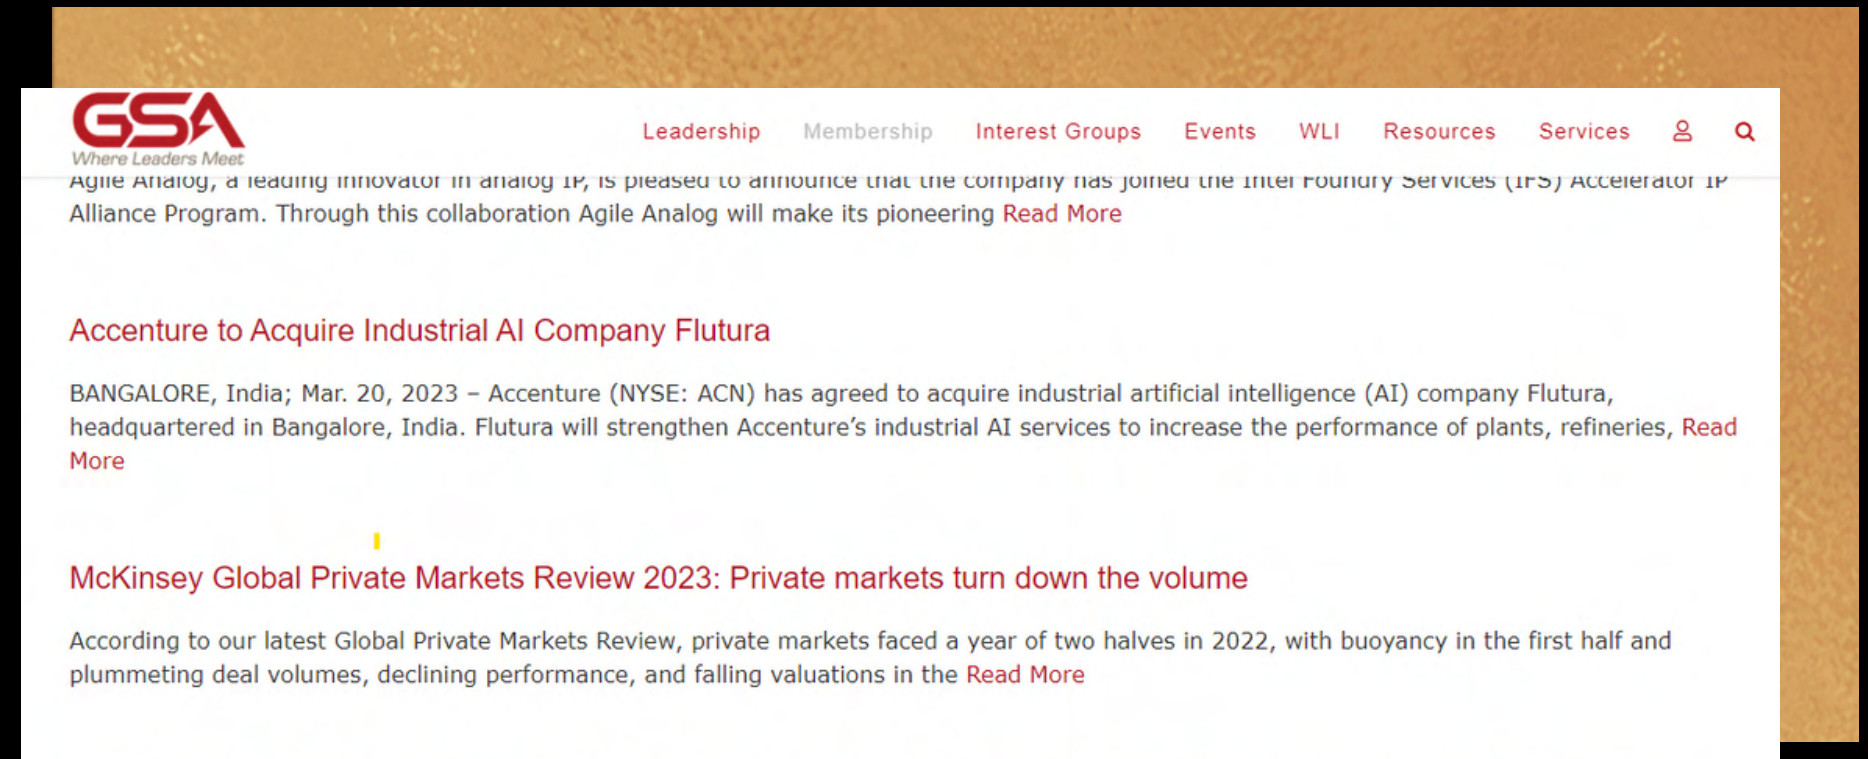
GSA
Where Leaders Meet

Leadership Membership Interest Groups Events WLI Resources Services

Agile Analog, a leading innovator in analog IP, is pleased to announce that the company has joined the Intel Foundry Services (IFS) Accelerator IP Alliance Program. Through this collaboration Agile Analog will make its pioneering Read More

Accenture to Acquire Industrial AI Company Flutura

BANGALORE, India; Mar. 20, 2023 – Accenture (NYSE: ACN) has agreed to acquire industrial artificial intelligence (AI) company Flutura, headquartered in Bangalore, India. Flutura will strengthen Accenture's industrial AI services to increase the performance of plants, refineries, Read More

McKinsey Global Private Markets Review 2023: Private markets turn down the volume

According to our latest Global Private Markets Review, private markets faced a year of two halves in 2022, with buoyancy in the first half and plummeting deal volumes, declining performance, and falling valuations in the Read More